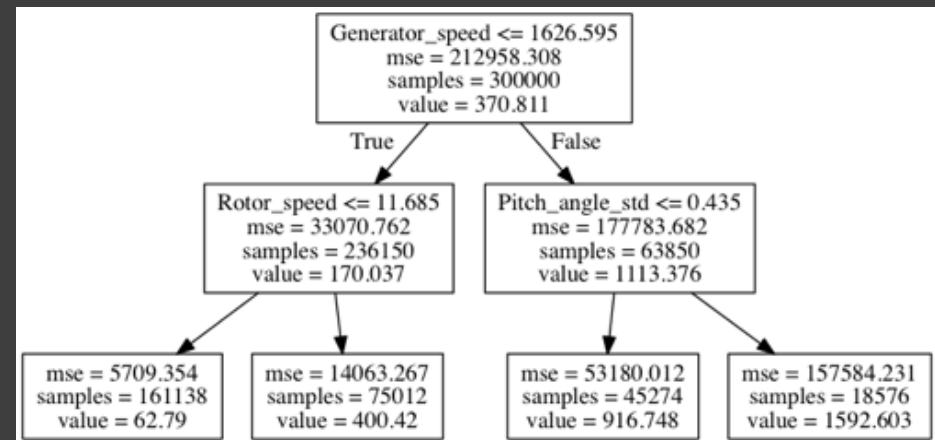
Generator_speed <= 1626.595
mse = 212958.308
samples = 300000
value = 370.811

True

False

Rotor_speed <= 11.685
mse = 33070.762
samples = 236150
value = 170.037

Pitch_angle_std <= 0.435
mse = 177783.682
samples = 63850
value = 1113.376

mse = 5709.354
samples = 161138
value = 62.79

mse = 14063.267
samples = 75012
value = 400.42

mse = 53180.012
samples = 45274
value = 916.748

mse = 157584.231
samples = 18576
value = 1592.603